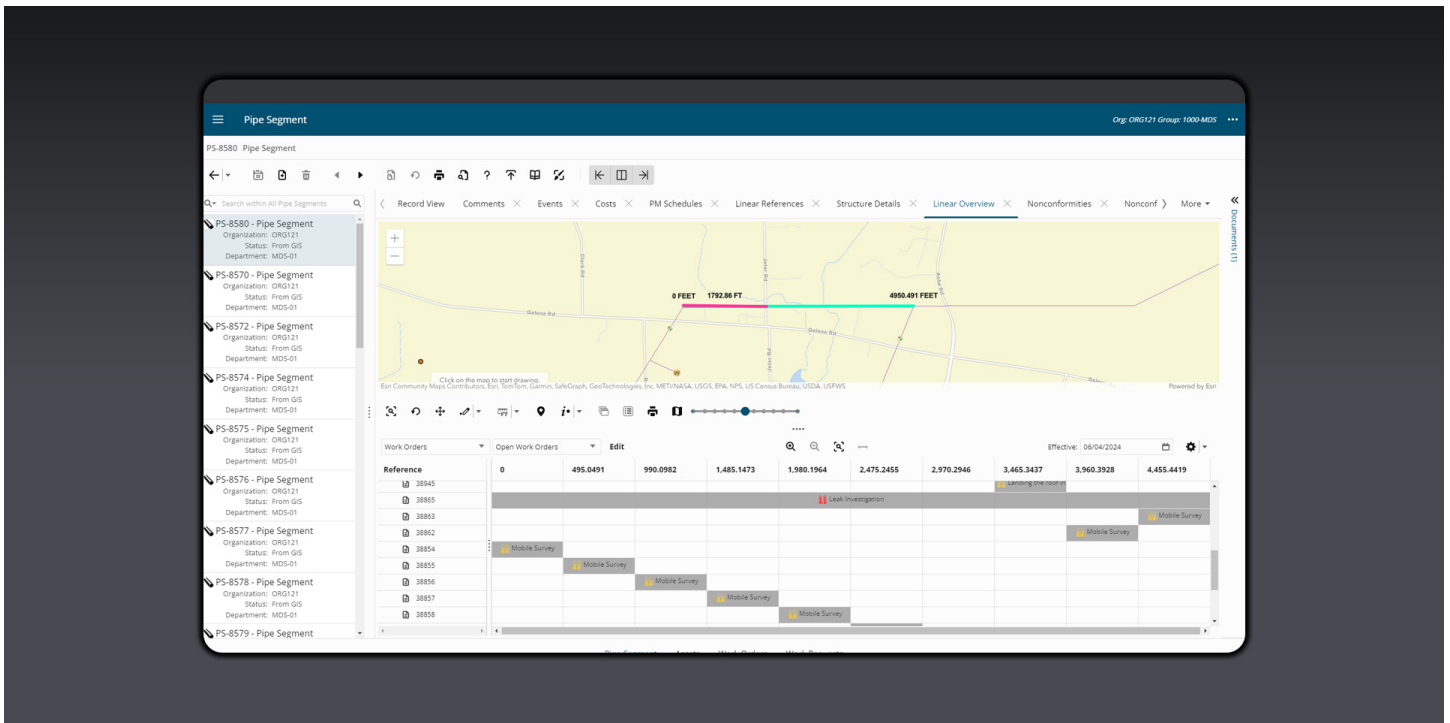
Pipe Segment

Org: ORG121 Group: 1000-MDS

PS-8580 Pipe Segment

Search within All Pipe Segments

PS-8580 - Pipe Segment
Organization: ORG121
Status: From GIS
Department: MDS-01

PS-8570 - Pipe Segment
Organization: ORG121
Status: From GIS
Department: MDS-01

PS-8572 - Pipe Segment
Organization: ORG121
Status: From GIS
Department: MDS-01

PS-8574 - Pipe Segment
Organization: ORG121
Status: From GIS
Department: MDS-01

PS-8575 - Pipe Segment
Organization: ORG121
Status: From GIS
Department: MDS-01

PS-8576 - Pipe Segment
Organization: ORG121
Status: From GIS
Department: MDS-01

PS-8577 - Pipe Segment
Organization: ORG121
Status: From GIS
Department: MDS-01

PS-8578 - Pipe Segment
Organization: ORG121
Status: From GIS
Department: MDS-01

PS-8579 - Pipe Segment

Record View | Comments | Events | Costs | PM Schedules | Linear References | Structure Details | Linear Overview | Nonconformities | Nonconf | More

Documents (1)

0 FEET 1792.86 FT 4950.491 FEET

Galena Rd

Click on the map to start drawing.

Esri Community Maps Contributors, Esri, TomTom, Garmin, SafeGraph, GeoTechnologies, Inc, METI/NASA, USGS, EPA, NPS, US Census Bureau, USDA, USFWS

Powered by Esri

Work Orders | Open Work Orders | Edit

Effective: 06/04/2024

| Reference | 0 | 495.0491 | 990.0982 | 1,485.1473 | 1,980.1964 | 2,475.2455 | 2,970.2946 | 3,465.3437 | 3,960.3928 | 4,455.4419 |
|---|---|---|---|---|---|---|---|---|---|---|
| 38945 | | | | | | | | Landing the root in | | |
| 38865 | | | | | Leak Investigation | | | | | |
| 38863 | | | | | | | | | | Mobile Survey |
| 38862 | | | | | | | | | Mobile Survey | |
| 38854 | Mobile Survey | | | | | | | | | |
| 38855 | | Mobile Survey | | | | | | | | |
| 38856 | | | Mobile Survey | | | | | | | |
| 38857 | | | | Mobile Survey | | | | | | |
| 38858 | | | | | Mobile Survey | | | | | |